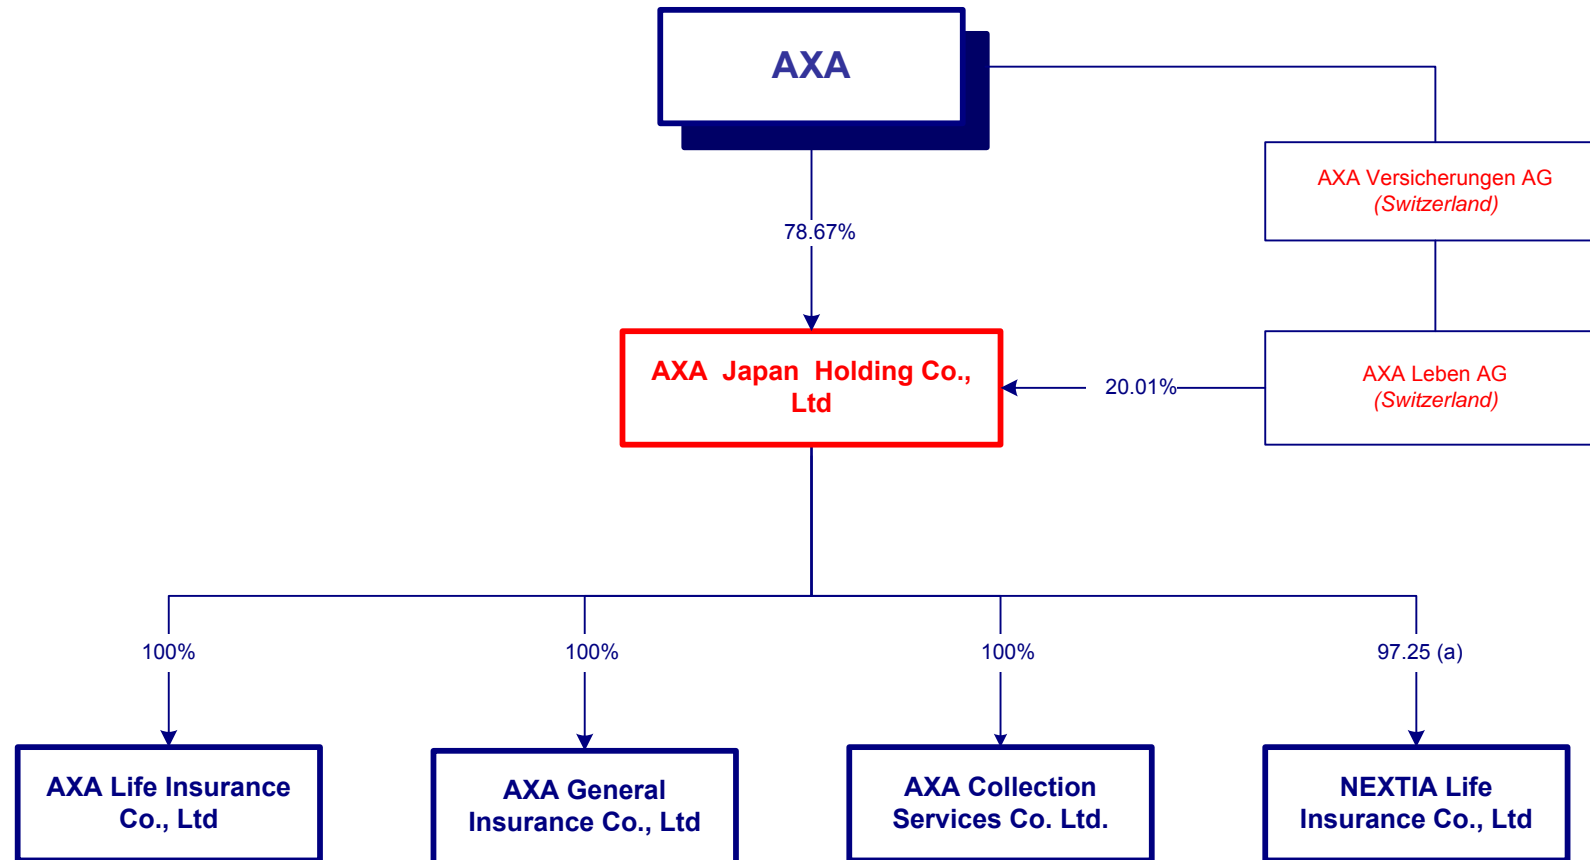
AXA

AXA Versicherungen AG
(Switzerland)

78.67%

AXA Japan Holding Co., Ltd

20.01%

AXA Leben AG
(Switzerland)

100%

100%

100%

97.25 (a)

AXA Life Insurance Co., Ltd

AXA General Insurance Co., Ltd

AXA Collection Services Co. Ltd.

NEXTIA Life Insurance Co., Ltd